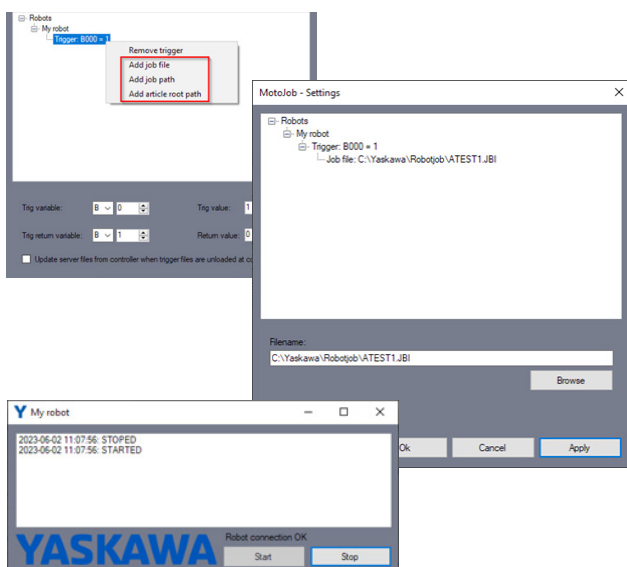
Robots
My robot
Trigger: B000 = 1

Remove trigger
Add job file
Add job path
Add article root path

Trig variable: B 0
Trig value: 1
Trig return variable: B 1
Return value: 0
Update server files from controller when trigger files are unloaded at c

MotoJob - Settings
Robots
My robot
Trigger: B000 = 1
Job file: C:\Yaskawa\Robotjob\ATEST1.JBI

Filename:
C:\Yaskawa\Robotjob\ATEST1.JBI
Browse
Ok
Cancel
Apply

My robot
2023-06-02 11:07:56: STOPED
2023-06-02 11:07:56: STARTED
YASKAWA
Robot connection OK
Start
Stop